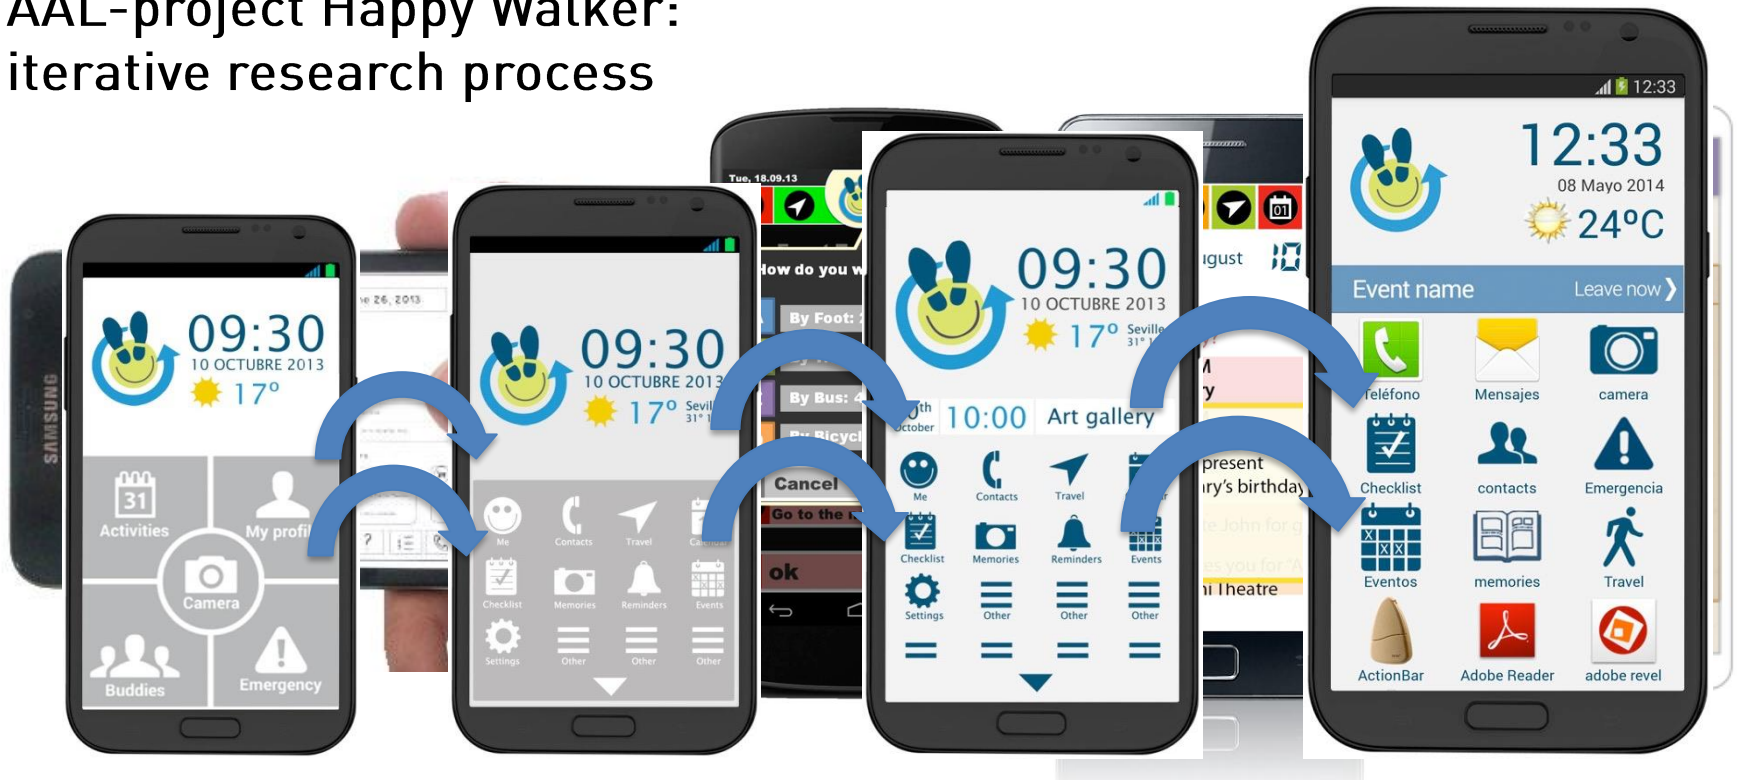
AAL-project Happy Walker:
iterative research process

SAMSUNG

09:30
10 OCTUBRE 2013
17°

31
Activities
My profi
Camera
Buddies
Emergency

ne 26, 2013

09:30
10 OCTUBRE 2013
17°
Sevil
31° 1

Me
Contacts
Travel
Calendar
Checklist
Memories
Reminders
Events
Settings
Other
Other
Other

Tue, 18.09.13
How do you w
By Foot:
By Bus:
By Bicycl
Cancel
Go to the
ok

09:30
10 OCTUBRE 2013
17°
Seville
31° 1
0th
October
10:00
Art gallery

Me
Contacts
Travel
Checklist
Memories
Reminders
Events
Settings
Other
Other
Other

ugust
10
present
ry's birthday
i Theatre

12:33
12:33
08 Mayo 2014
24°C
Event name
Leave now
Teléfono
Mensajes
camera
Checklist
contacts
Emergencia
Eventos
memories
Travel
ActionBar
Adobe Reader
adobe revel